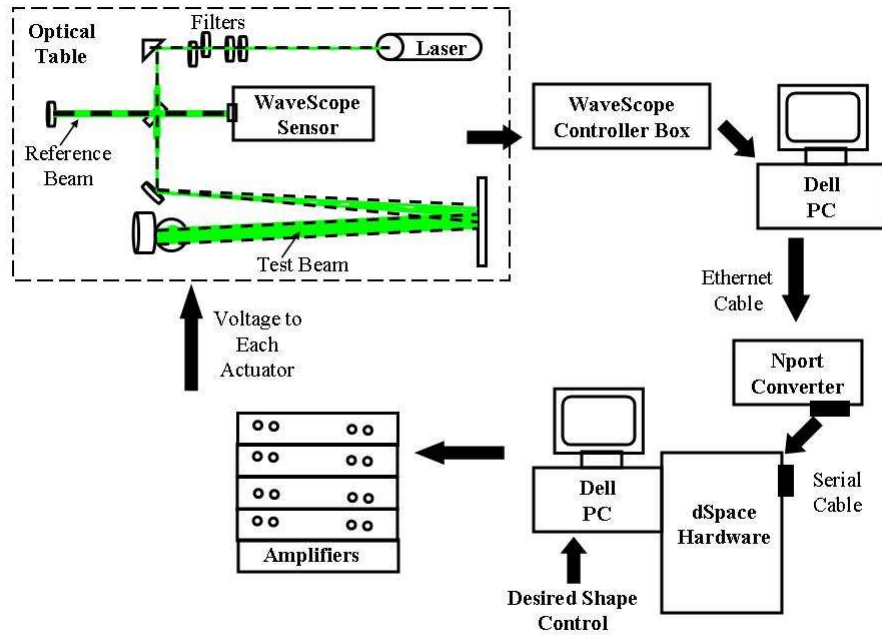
Optical Table

Filters

Laser

WaveScope Sensor

Reference Beam

Test Beam

WaveScope Controller Box

Dell PC

Ethernet Cable

Nport Converter

Serial Cable

dSpace Hardware

Dell PC

Desired Shape Control

Amplifiers

Voltage to Each Actuator